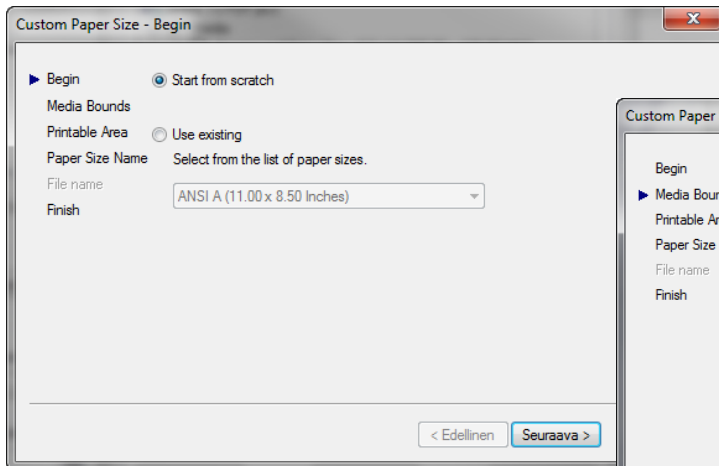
Custom Paper Size - Begin

Begin
Media Bounds
Printable Area
Paper Size Name
File name
Finish

Start from scratch

Use existing
Select from the list of paper sizes.
ANSI A (11.00 x 8.50 Inches)

< Edellinen
Seuraava >

Custom Paper

Begin
Media Boun
Printable Ar
Paper Size
File name
Finish